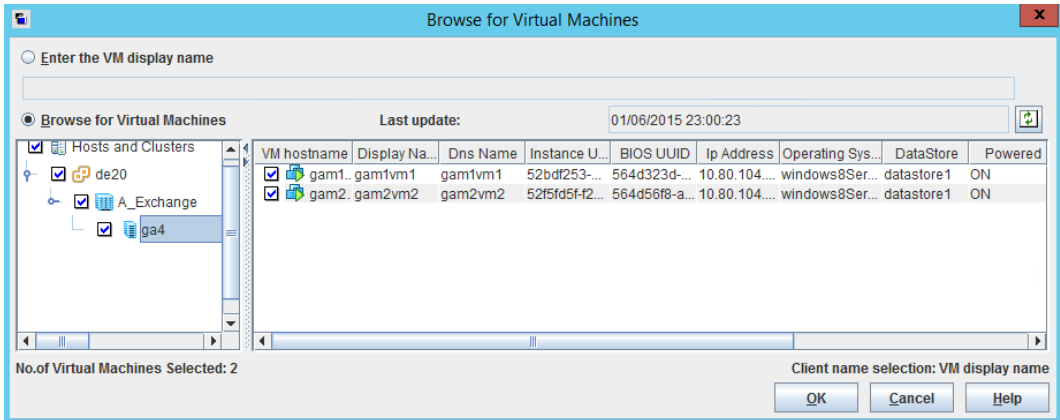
Browse for Virtual Machines

Enter the VM display name

Browse for Virtual Machines

Last update: 01/06/2015 23:00:23

Hosts and Clusters
de20
A_Exchange
ga4

| VM hostname | Display Na... | Dns Name | Instance U... | BIOS UUID | Ip Address | Operating Sys... | DataStore | Powered |
|---|---|---|---|---|---|---|---|---|
| gam1.. | gam1vm1 | gam1vm1 | 52bdf253-... | 564d323d-... | 10.80.104.... | windows8Ser... | datastore1 | ON |
| gam2. | gam2vm2 | gam2vm2 | 52f5fd5f-f2... | 564d56f8-a... | 10.80.104.... | windows8Ser... | datastore1 | ON |

No.of Virtual Machines Selected: 2

Client name selection: VM display name

OK Cancel Help